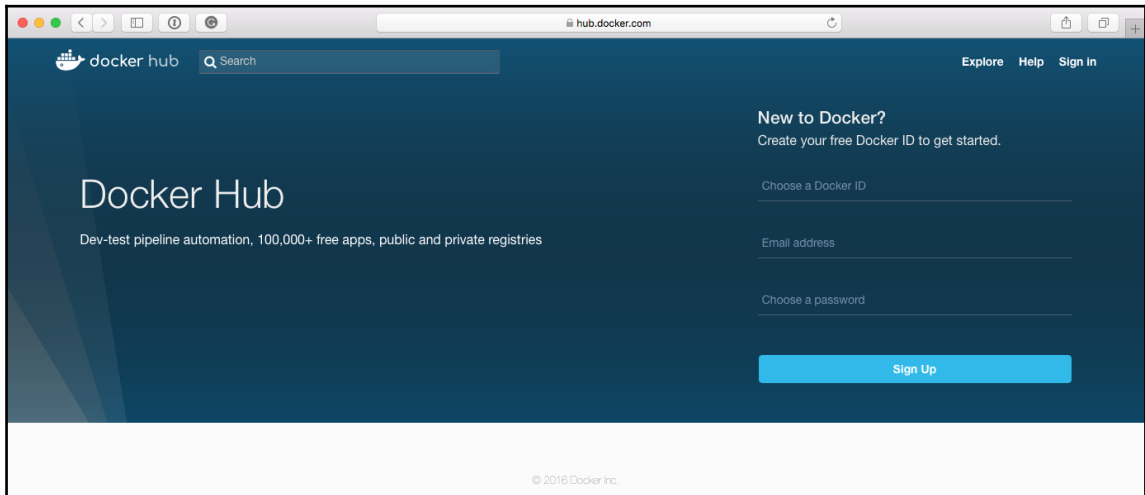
hub.docker.com

docker hub

Search

Explore Help Sign in

New to Docker?
Create your free Docker ID to get started.

Docker Hub

Dev-test pipeline automation, 100,000+ free apps, public and private registries

Choose a Docker ID

Email address

Choose a password

Sign Up

© 2016 Docker Inc.